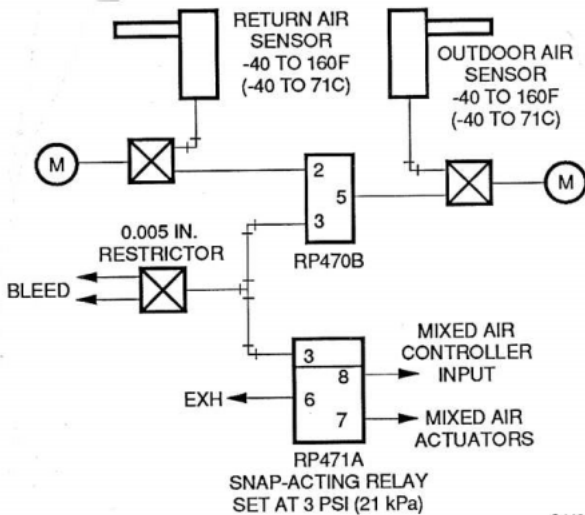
RETURN AIR SENSOR -40 TO 160F (-40 TO 71C)

OUTDOOR AIR SENSOR -40 TO 160F (-40 TO 71C)

M

M

2

5

3

RP470B

0.005 IN. RESTRICTOR

BLEED

3

8

6

7

MIXED AIR CONTROLLER INPUT

EXH

MIXED AIR ACTUATORS

RP471A SNAP-ACTING RELAY SET AT 3 PSI (21 kPa)